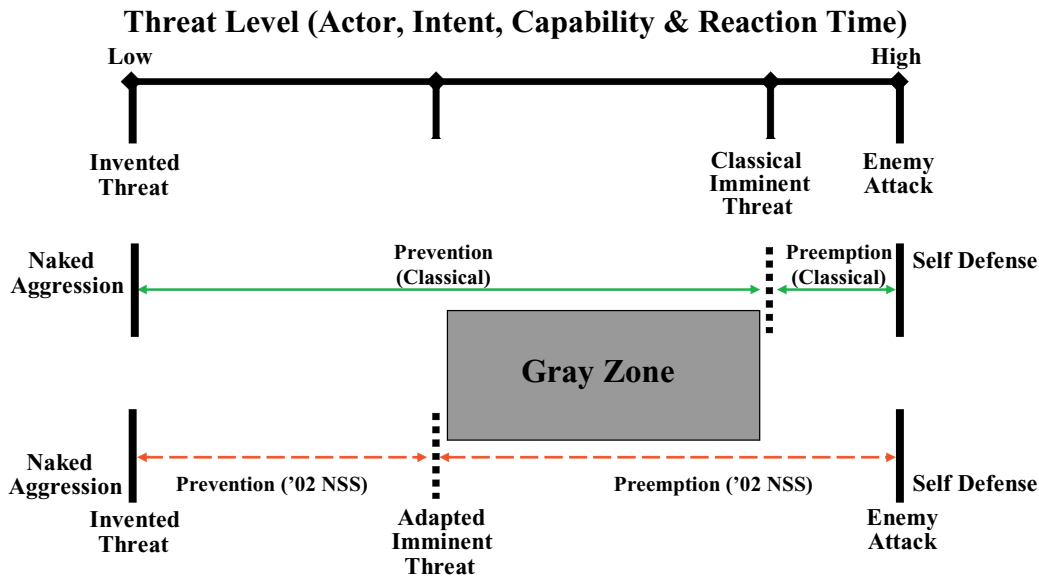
Threat Level (Actor, Intent, Capability & Reaction Time)

Low

High

Invented Threat

Classical Imminent Threat

Enemy Attack

Naked Aggression

Prevention (Classical)

Preemption (Classical)

Self Defense

Gray Zone

Naked Aggression

Prevention ('02 NSS)

Preemption ('02 NSS)

Self Defense

Invented Threat

Adapted Imminent Threat

Enemy Attack